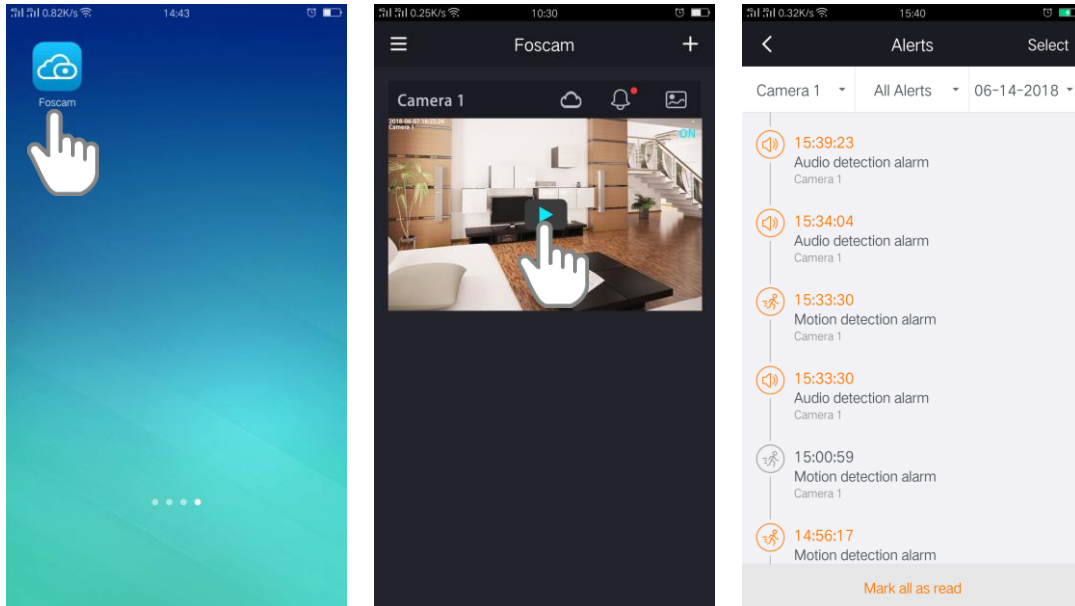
0.82K/s 14:43

Foscam

0.25K/s 10:30

Foscam

Camera 1

2018-06-02 16:25:26
Camera 1

ON

0.32K/s 15:40

Alerts

Select

Camera 1

All Alerts

06-14-2018

15:39:23
Audio detection alarm
Camera 1

15:34:04
Audio detection alarm
Camera 1

15:33:30
Motion detection alarm
Camera 1

15:33:30
Audio detection alarm
Camera 1

15:00:59
Motion detection alarm
Camera 1

14:56:17
Motion detection alarm

Mark all as read